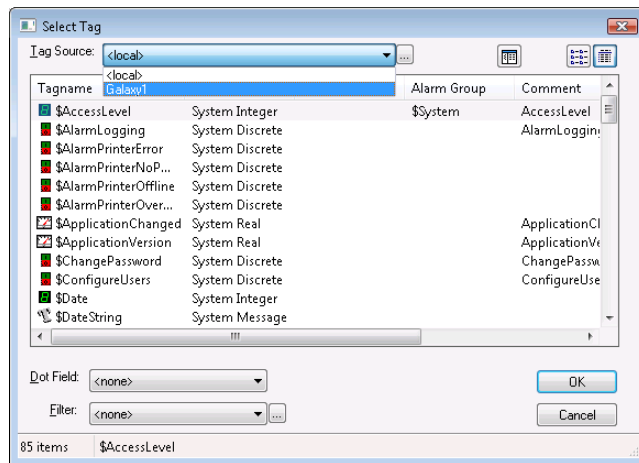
Select Tag

Tag Source: <local>
<local>
Galaxy1

| Tagname | | Alarm Group | Comment |
|---|---|---|---|
| $AccessLevel | System Integer | $System | AccessLevel |
| $AlarmLogging | System Discrete | | AlarmLogging |
| $AlarmPrinterError | System Discrete | | |
| $AlarmPrinterNoP... | System Discrete | | |
| $AlarmPrinterOffline | System Discrete | | |
| $AlarmPrinterOver... | System Discrete | | |
| $ApplicationChanged | System Real | | ApplicationCl |
| $ApplicationVersion | System Real | | ApplicationVe |
| $ChangePassword | System Discrete | | ChangePassw |
| $ConfigureUsers | System Discrete | | ConfigureUse |
| $Date | System Integer | | |
| $DateString | System Message | | |

Dot Field: <none>
OK
Filter: <none>
Cancel

85 items $AccessLevel